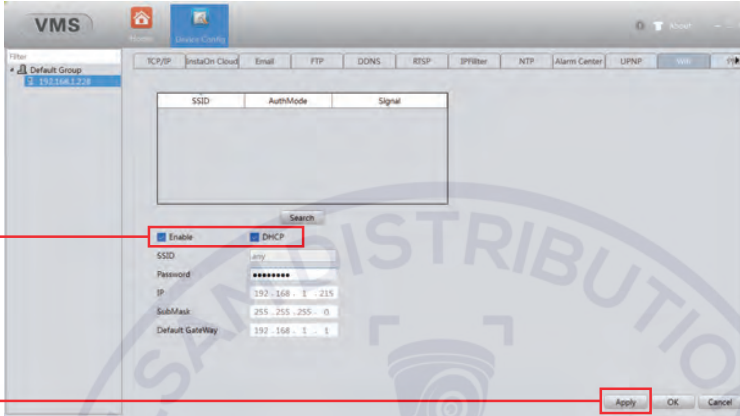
VMS

Home Device Config

Filter

Default Group

192.168.1.228

TCP/IP InstaOn Cloud Email FTP DDNS RTSP IPFilter NTP Alarm Center UPNP WiFi P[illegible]

| SSID | AuthMode | Signal |
|---|---|---|

Search

Enable DHCP

SSID any

Password ••••••••

IP 192 . 168 . 1 . 215

SubMask 255 . 255 . 255 . 0

Default GateWay 192 . 168 . 1 . 1

SANDISTRIBUTION

Apply OK Cancel